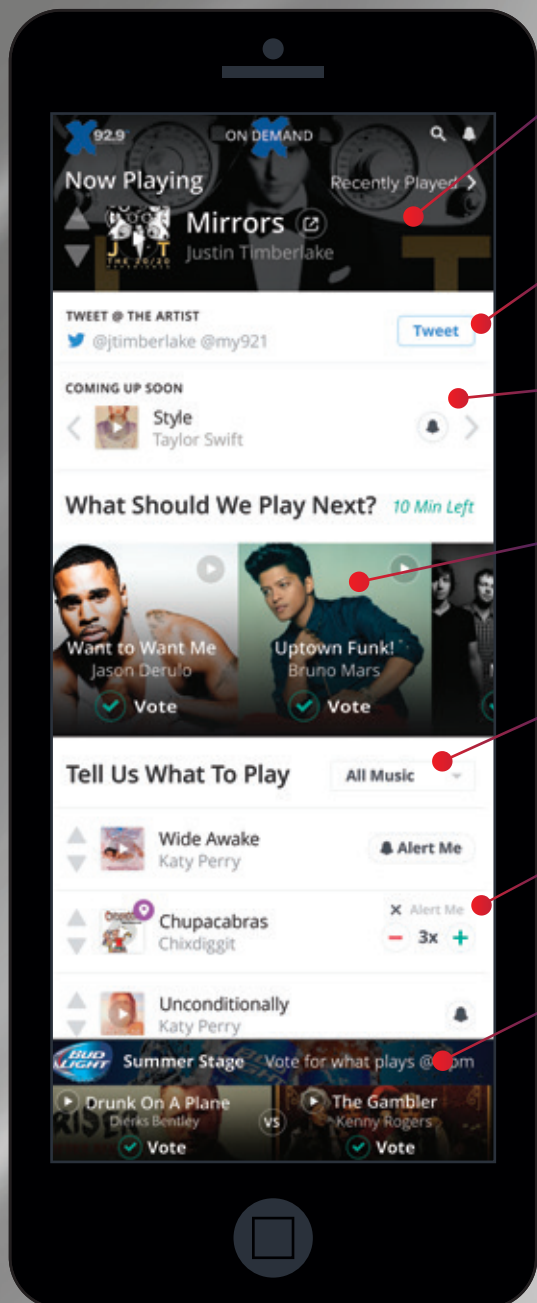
92.9

ON DEMAND

Now Playing

Recently Played >

Mirrors

Justin Timberlake

THE 20/20

TWEET @ THE ARTIST

@jtimberlake @my921

Tweet

COMING UP SOON

Style

Taylor Swift

What Should We Play Next?

10 Min Left

Want to Want Me

Jason Derulo

Vote

Uptown Funk!

Bruno Mars

Vote

Tell Us What To Play

All Music

Wide Awake

Katy Perry

Alert Me

Chupacabras

Chixdiggit

× Alert Me

3x

Unconditionally

Katy Perry

BUD LIGHT

Summer Stage

Vote for what plays @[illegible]pm

Drunk On A Plane

Dierks Bentley

Vote

VS

The Gambler

Kenny Rogers

Vote